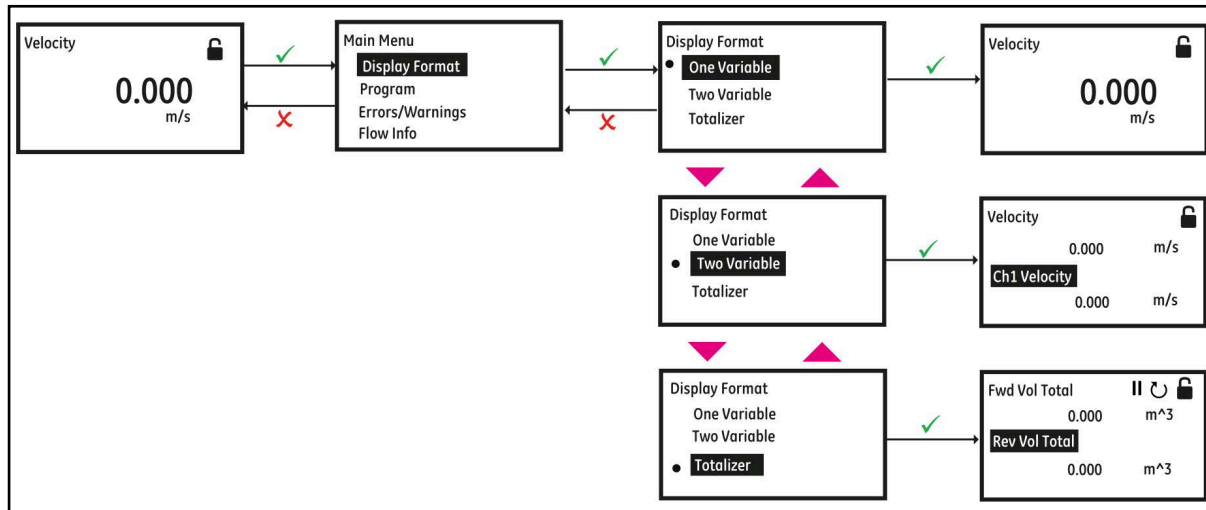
Velocity

0.000
m/s

Main Menu
Display Format
Program
Errors/Warnings
Flow Info

Display Format
• One Variable
Two Variable
Totalizer

Velocity

0.000
m/s

Display Format
One Variable
• Two Variable
Totalizer

Velocity
0.000 m/s
Ch1 Velocity
0.000 m/s

Display Format
One Variable
Two Variable
• Totalizer

Fwd Vol Total
0.000 m^3
Rev Vol Total
0.000 m^3